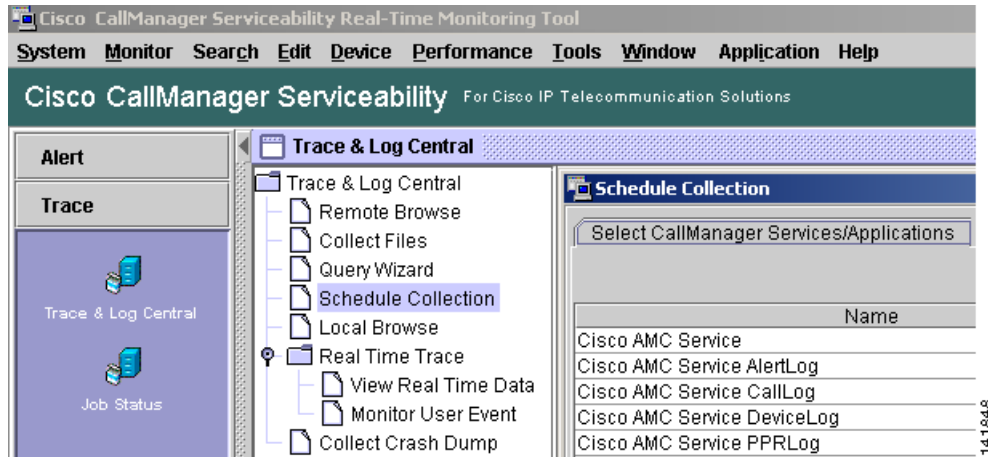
Cisco CallManager Serviceability Real-Time Monitoring Tool

System Monitor Search Edit Device Performance Tools Window Application Help

Cisco CallManager Serviceability For Cisco IP Telecommunication Solutions

Alert

Trace

Trace & Log Central

Job Status

Trace & Log Central

Trace & Log Central
Remote Browse
Collect Files
Query Wizard
Schedule Collection
Local Browse
Real Time Trace
View Real Time Data
Monitor User Event
Collect Crash Dump

Schedule Collection

Select CallManager Services/Applications

| Name |
|---|
| Cisco AMC Service |
| Cisco AMC Service AlertLog |
| Cisco AMC Service CallLog |
| Cisco AMC Service DeviceLog |
| Cisco AMC Service PPRLog |

141848